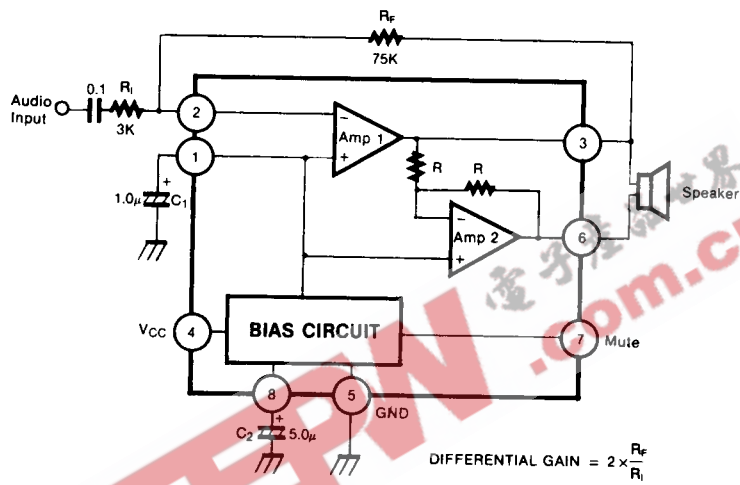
$R_F$
75K
Audio Input
0.1
$R_I$
3K
2
1
+
1.0$\mu$
$C_1$
Amp 1
−
+
R
R
3
Speaker
−
Amp 2
+
6
$V_{CC}$
4
BIAS CIRCUIT
7
Mute
8
5
GND
$C_2$
5.0$\mu$
+
DIFFERENTIAL GAIN $= 2 \times \frac{R_F}{R_I}$
电子发烧友
.com.cn
EEW